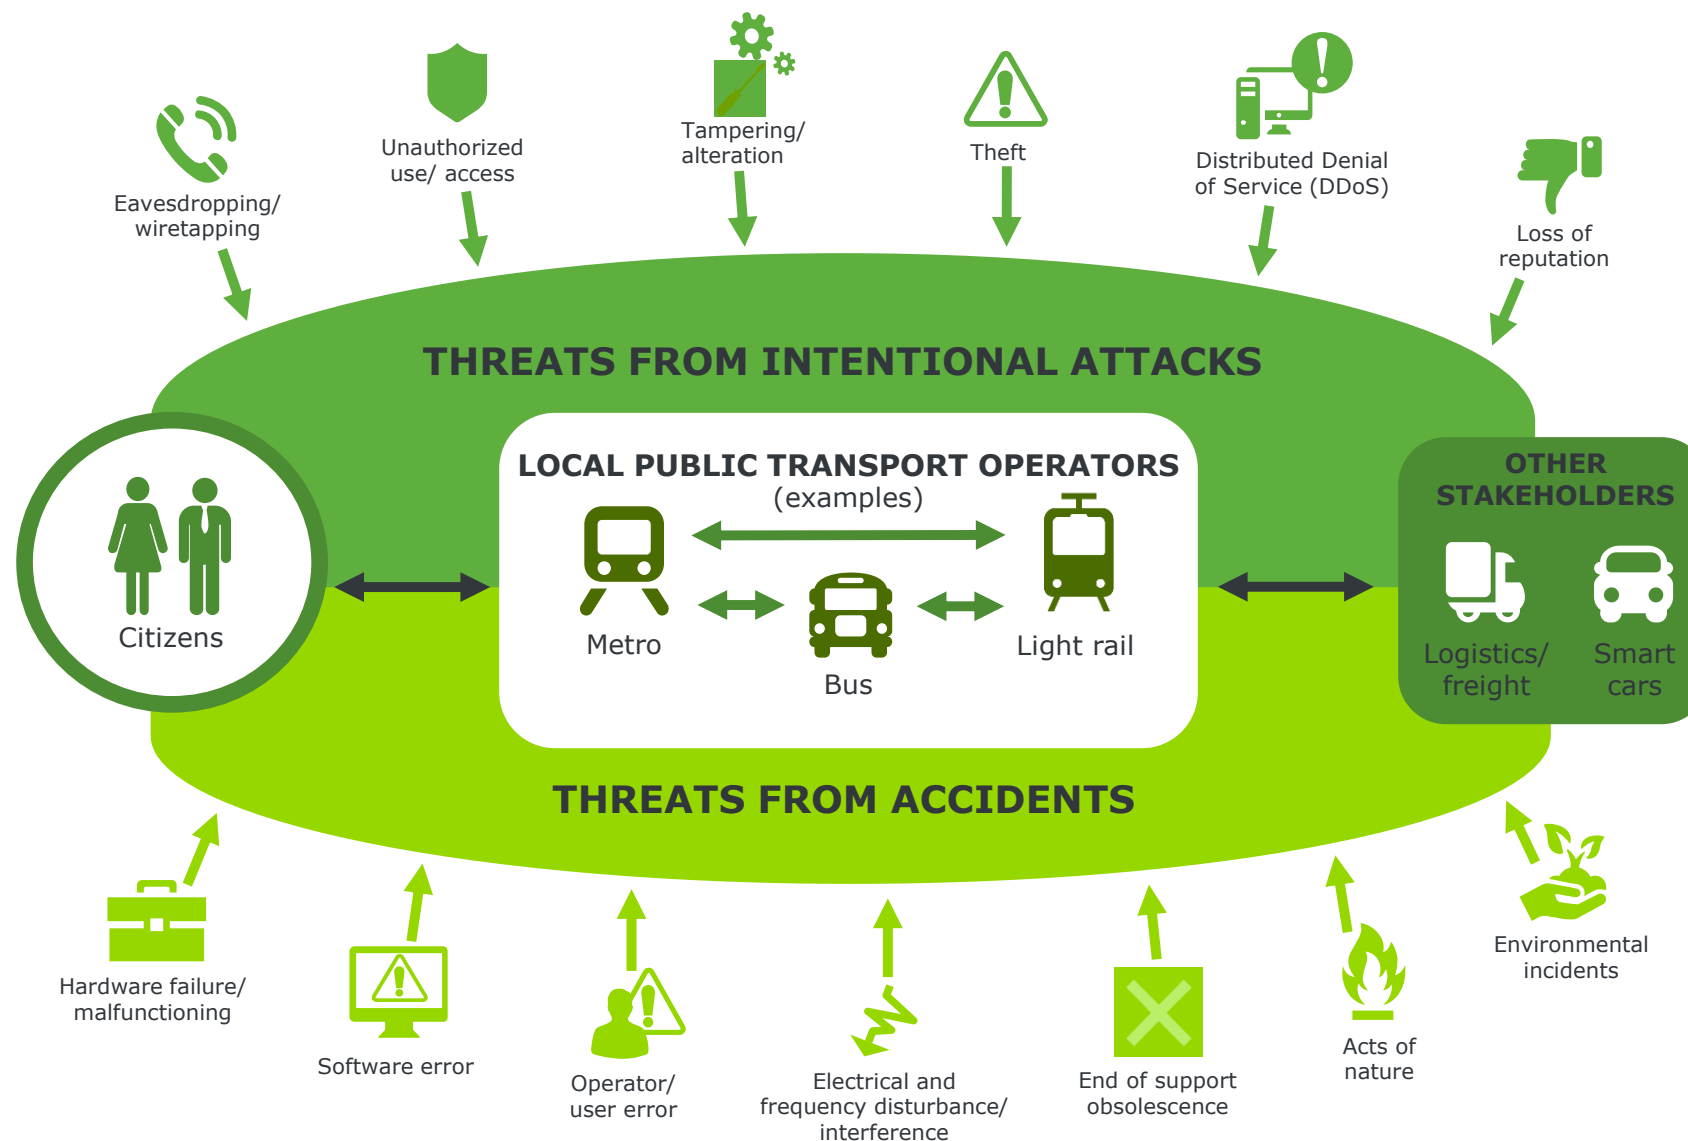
Eavesdropping/ wiretapping

Unauthorized use/ access

Tampering/ alteration

Theft

Distributed Denial of Service (DDoS)

Loss of reputation

THREATS FROM INTENTIONAL ATTACKS

Citizens

LOCAL PUBLIC TRANSPORT OPERATORS (examples)

Metro

Bus

Light rail

OTHER STAKEHOLDERS

Logistics/ freight

Smart cars

THREATS FROM ACCIDENTS

Hardware failure/ malfunctioning

Software error

Operator/ user error

Electrical and frequency disturbance/ interference

End of support obsolescence

Acts of nature

Environmental incidents